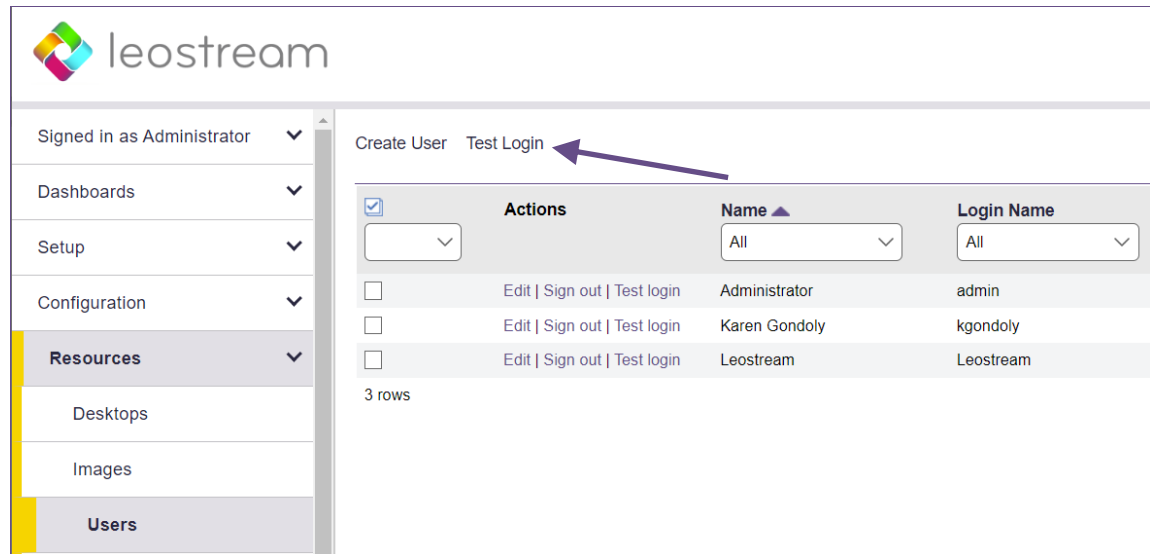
leostream

Signed in as Administrator
Dashboards
Setup
Configuration
Resources
Desktops
Images
Users

Create User Test Login

| | Actions | Name | Login Name |
|---|---|---|---|
| | | All | All |
| | Edit \| Sign out \| Test login | Administrator | admin |
| | Edit \| Sign out \| Test login | Karen Gondoly | kgondoly |
| | Edit \| Sign out \| Test login | Leostream | Leostream |

3 rows